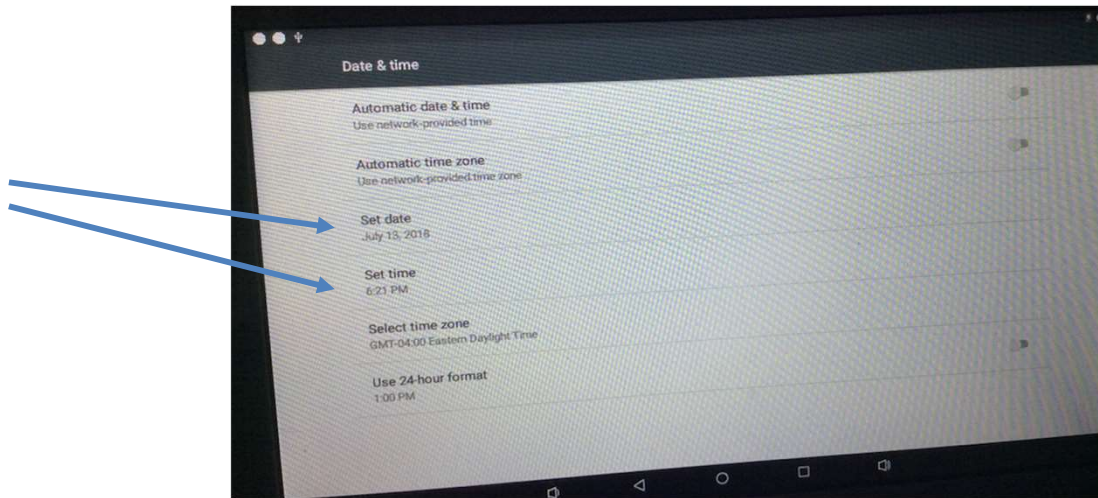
Date & time

Automatic date & time
Use network-provided time

Automatic time zone
Use network-provided time zone

Set date
July 13, 2018

Set time
6:21 PM

Select time zone
GMT-04:00 Eastern Daylight Time

Use 24-hour format
1:00 PM